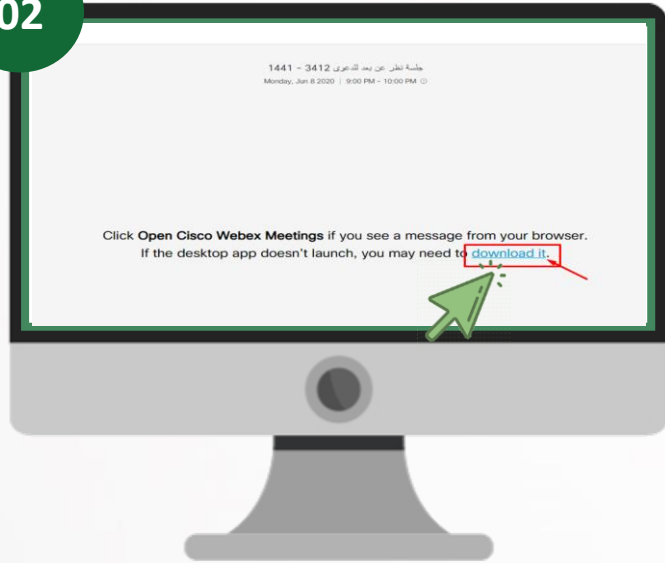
02

جلسة نظر عن بعد للدعوى 3412 - 1441
Monday, Jun 8 2020 | 9:00 PM - 10:00 PM

Click **Open Cisco Webex Meetings** if you see a message from your browser.
If the desktop app doesn't launch, you may need to download it.